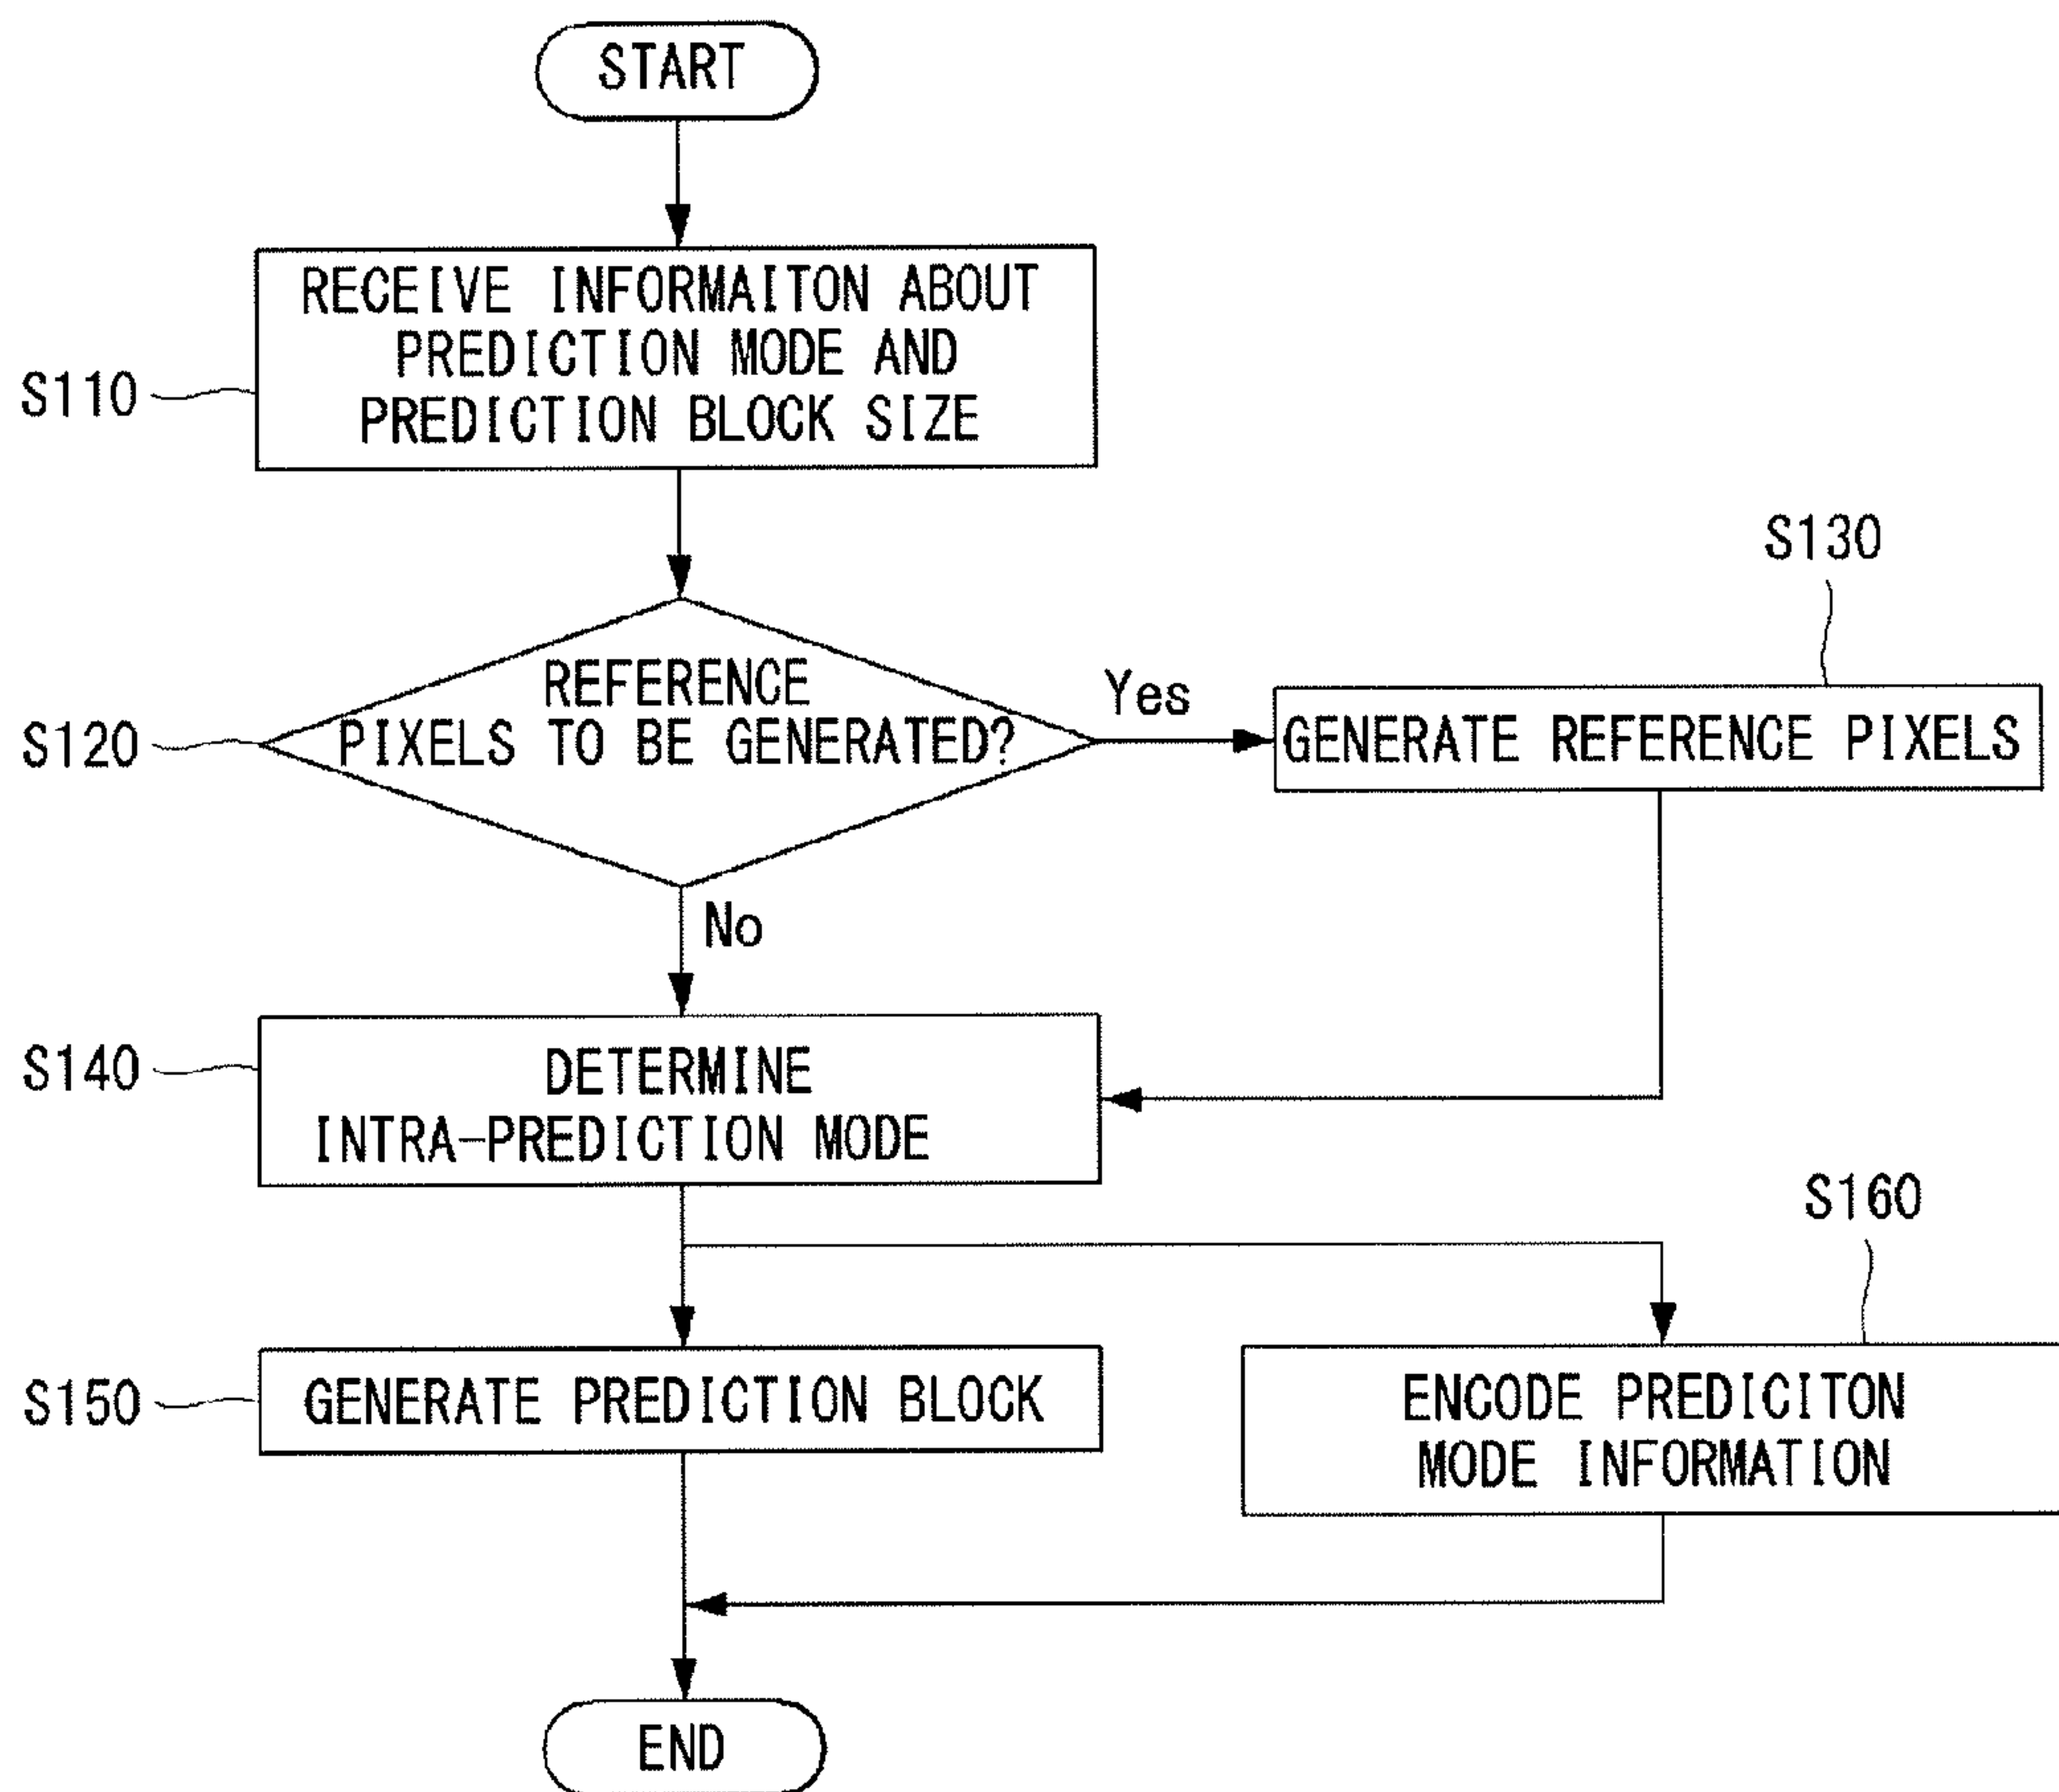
START

S110
RECEIVE INFORMAITON ABOUT PREDICTION MODE AND PREDICTION BLOCK SIZE

S120
REFERENCE PIXELS TO BE GENERATED?

Yes

S130
GENERATE REFERENCE PIXELS

No

S140
DETERMINE INTRA-PREDICTION MODE

S160

S150
GENERATE PREDICTION BLOCK

ENCODE PREDICITON MODE INFORMATION

END